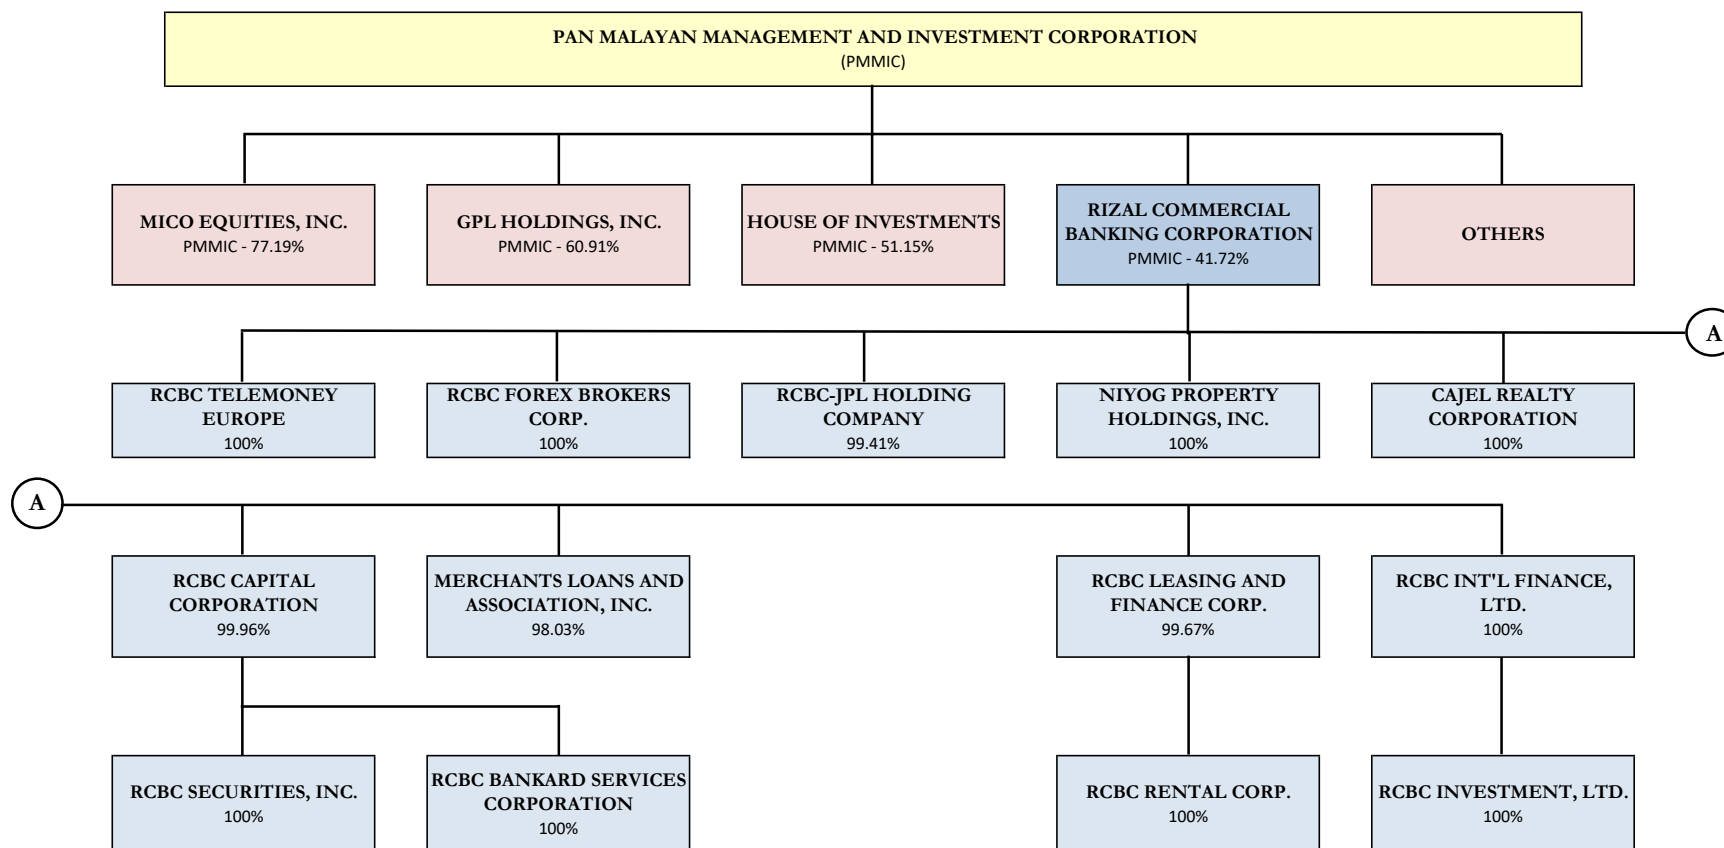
PAN MALAYAN MANAGEMENT AND INVESTMENT CORPORATION
(PMMIC)

MICO EQUITIES, INC.
PMMIC - 77.19%

GPL HOLDINGS, INC.
PMMIC - 60.91%

HOUSE OF INVESTMENTS
PMMIC - 51.15%

RIZAL COMMERCIAL BANKING CORPORATION
PMMIC - 41.72%

OTHERS

A

RCBC TELEMONEY EUROPE
100%

RCBC FOREX BROKERS CORP.
100%

RCBC-JPL HOLDING COMPANY
99.41%

NIYOG PROPERTY HOLDINGS, INC.
100%

CAJEL REALTY CORPORATION
100%

A

RCBC CAPITAL CORPORATION
99.96%

MERCHANTS LOANS AND ASSOCIATION, INC.
98.03%

RCBC LEASING AND FINANCE CORP.
99.67%

RCBC INT'L FINANCE, LTD.
100%

RCBC SECURITIES, INC.
100%

RCBC BANKARD SERVICES CORPORATION
100%

RCBC RENTAL CORP.
100%

RCBC INVESTMENT, LTD.
100%